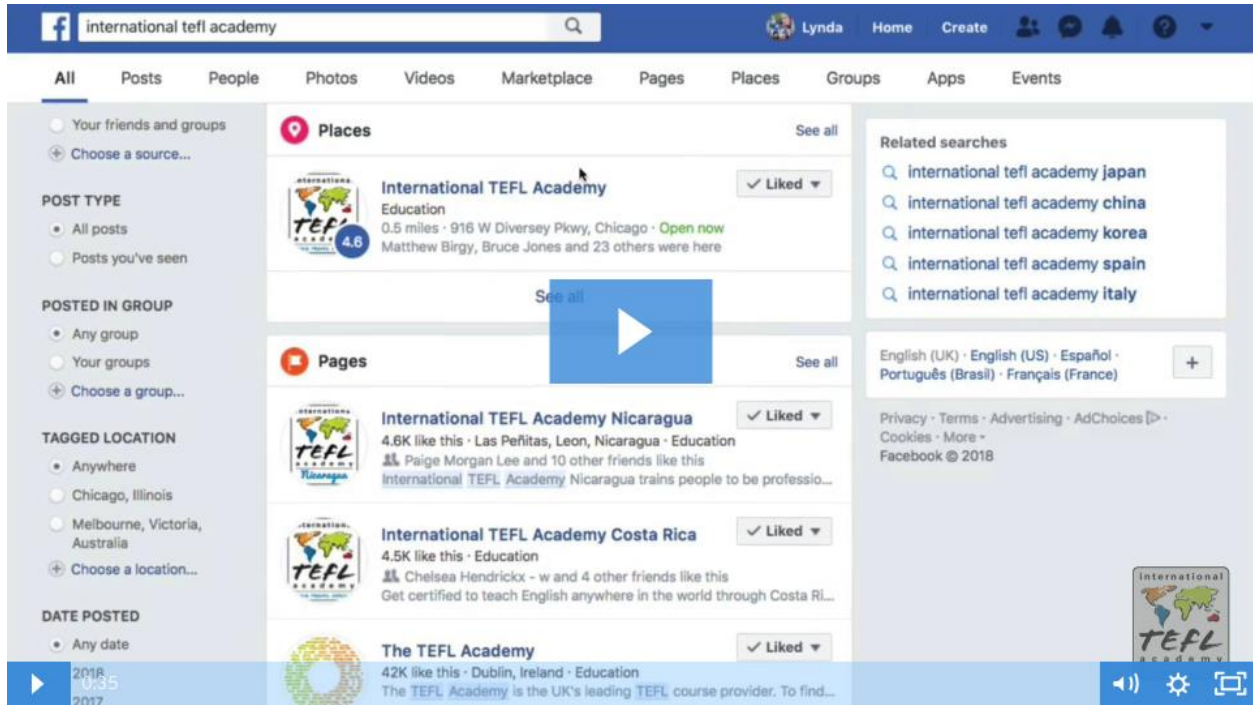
international tefl academy

Lynda Home Create

All Posts People Photos Videos Marketplace Pages Places Groups Apps Events

Your friends and groups
Choose a source...

POST TYPE
All posts
Posts you've seen

POSTED IN GROUP
Any group
Your groups
Choose a group...

TAGGED LOCATION
Anywhere
Chicago, Illinois
Melbourne, Victoria, Australia
Choose a location...

DATE POSTED
Any date
2018
2017

Places See all

International TEFL Academy
Education
0.5 miles · 916 W Diversey Pkwy, Chicago · Open now
Matthew Birgy, Bruce Jones and 23 others were here
4.6
✓ Liked

See all

Pages See all

International TEFL Academy Nicaragua
4.6K like this · Las Peñitas, Leon, Nicaragua · Education
Paige Morgan Lee and 10 other friends like this
International TEFL Academy Nicaragua trains people to be professio...
✓ Liked

International TEFL Academy Costa Rica
4.5K like this · Education
Chelsea Hendrickx - w and 4 other friends like this
Get certified to teach English anywhere in the world through Costa Ri...
✓ Liked

The TEFL Academy
42K like this · Dublin, Ireland · Education
The TEFL Academy is the UK's leading TEFL course provider. To find...
✓ Liked

Related searches
international tefl academy japan
international tefl academy china
international tefl academy korea
international tefl academy spain
international tefl academy italy

English (UK) · English (US) · Español · Português (Brasil) · Français (France)
+

Privacy · Terms · Advertising · AdChoices · Cookies · More
Facebook © 2018

international TEFL academy

0:35